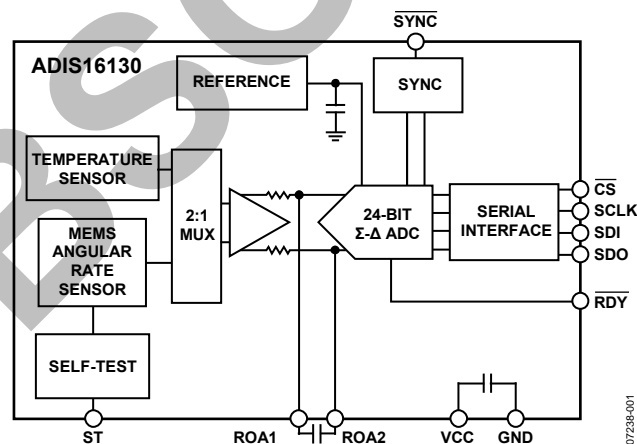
$\overline{\text{SYNC}}$

ADIS16130

REFERENCE

SYNC

TEMPERATURE SENSOR

2:1 MUX

24-BIT Σ-Δ ADC

SERIAL INTERFACE

$\overline{\text{CS}}$

SCLK

SDI

SDO

MEMS ANGULAR RATE SENSOR

$\overline{\text{RDY}}$

SELF-TEST

ST

ROA1

ROA2

VCC

GND

07238-001